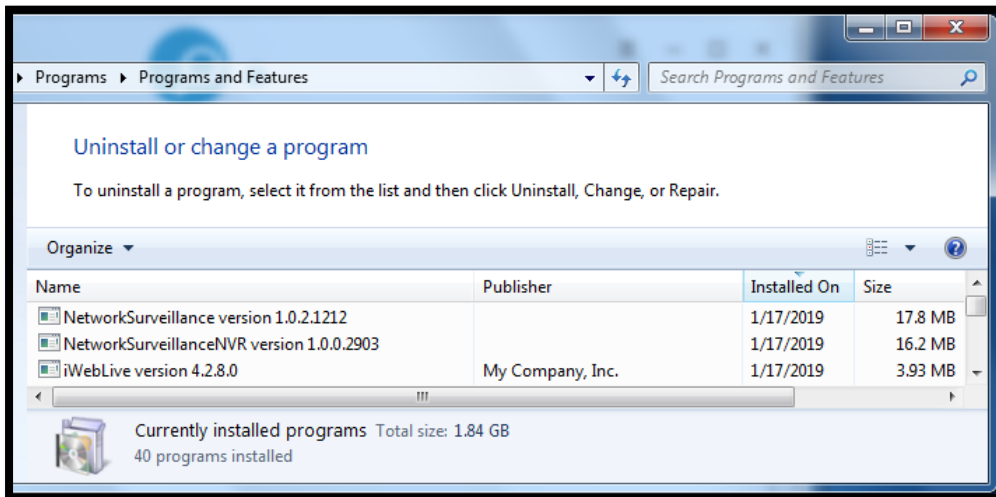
Programs ▸ Programs and Features

Search Programs and Features

Uninstall or change a program

To uninstall a program, select it from the list and then click Uninstall, Change, or Repair.

Organize ▾

| Name | Publisher | Installed On | Size |
|---|---|---|---|
| NetworkSurveillance version 1.0.2.1212 | | 1/17/2019 | 17.8 MB |
| NetworkSurveillanceNVR version 1.0.0.2903 | | 1/17/2019 | 16.2 MB |
| iWebLive version 4.2.8.0 | My Company, Inc. | 1/17/2019 | 3.93 MB |

Currently installed programs Total size: 1.84 GB
40 programs installed